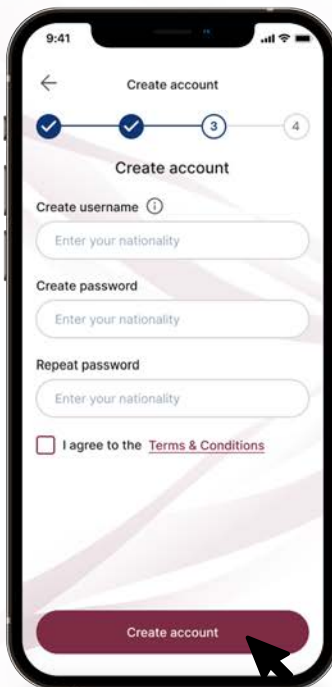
9:41

Create account

3

4

Create account

Create username

Enter your nationality

Create password

Enter your nationality

Repeat password

Enter your nationality

I agree to the Terms & Conditions

Create account